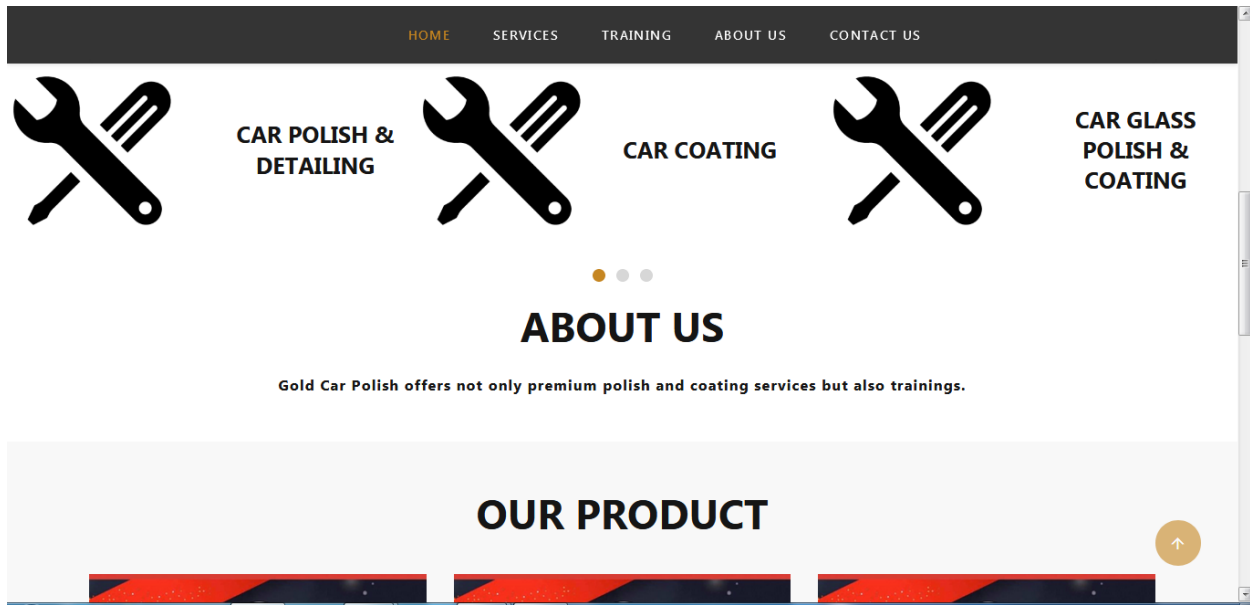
HOME SERVICES TRAINING ABOUT US CONTACT US

CAR POLISH & DETAILING

CAR COATING

CAR GLASS POLISH & COATING

ABOUT US

Gold Car Polish offers not only premium polish and coating services but also trainings.

OUR PRODUCT